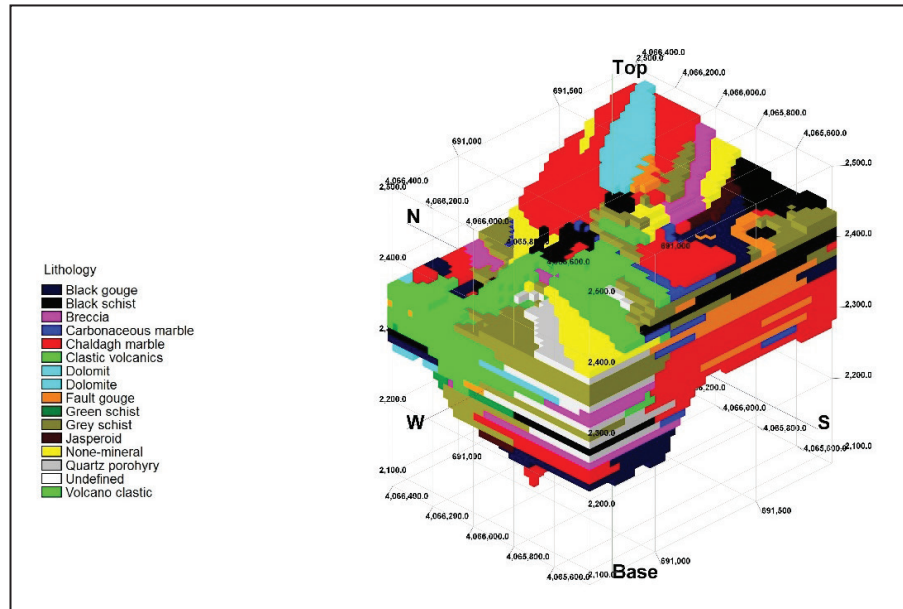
Lithology
Black gouge
Black schist
Breccia
Carbonaceous marble
Chaldagh marble
Clastic volcanics
Dolomit
Dolomite
Fault gouge
Green schist
Grey schist
Jasperoid
None-mineral
Quartz porohyry
Undefined
Volcano clastic

Top
4,066,400.0
2,500.0
4,066,200.0
4,066,000.0
4,065,800.0
4,065,600.0
691,500
691,000
4,066,400.0
2,500.0
4,066,200.0
N
4,066,000.0
4,065,800.0
4,065,600.0
691,000
2,500.0
2,400.0
2,400.0
2,500.0
2,400.0
2,300.0
2,300.0
2,200.0
2,200.0
2,200.0
4,066,000.0
4,065,800.0
4,065,600.0
S
2,100.0
W
2,300.0
691,000
2,100.0
4,066,400.0
4,066,200.0
4,066,000.0
4,065,800.0
4,065,600.0
2,100.0
2,200.0
Base
691,000
691,500